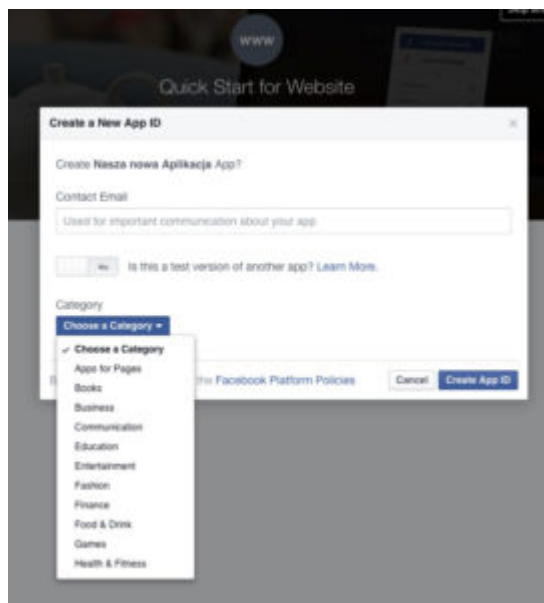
WWW

Quick Start for Website

Create a New App ID

Create Nasza nowa Aplikacja App?

Contact Email

Used for important communication about your app

No Is this a test version of another app? Learn More.

Category

Choose a Category ▾

✓ Choose a Category
Apps for Pages
Books
Business
Communication
Education
Entertainment
Fashion
Finance
Food & Drink
Games
Health & Fitness

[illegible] the Facebook Platform Policies

Cancel

Create App ID